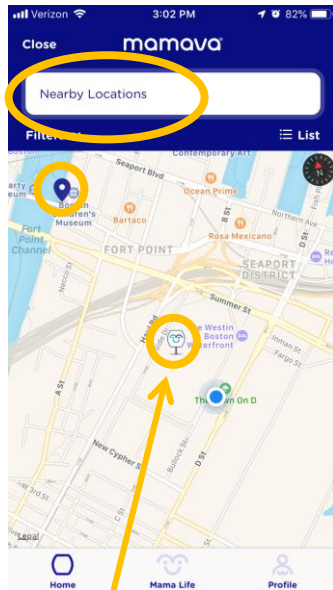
Verizon 3:02 PM 82%

Close mamava

Nearby Locations

Filter

List

Contemporary Art

Seaport Blvd

Ocean Prime

Boston Children's Museum

Bartaco

Rosa Mexicano

Fort Point Channel

FORT POINT

SEAPORT DISTRICT

Summer St

Northern Ave

The Westin Boston Waterfront

The Lawn On D

A St

New Cypher St

D St

Fargo St

Legal

Home

Mama Life

Profile